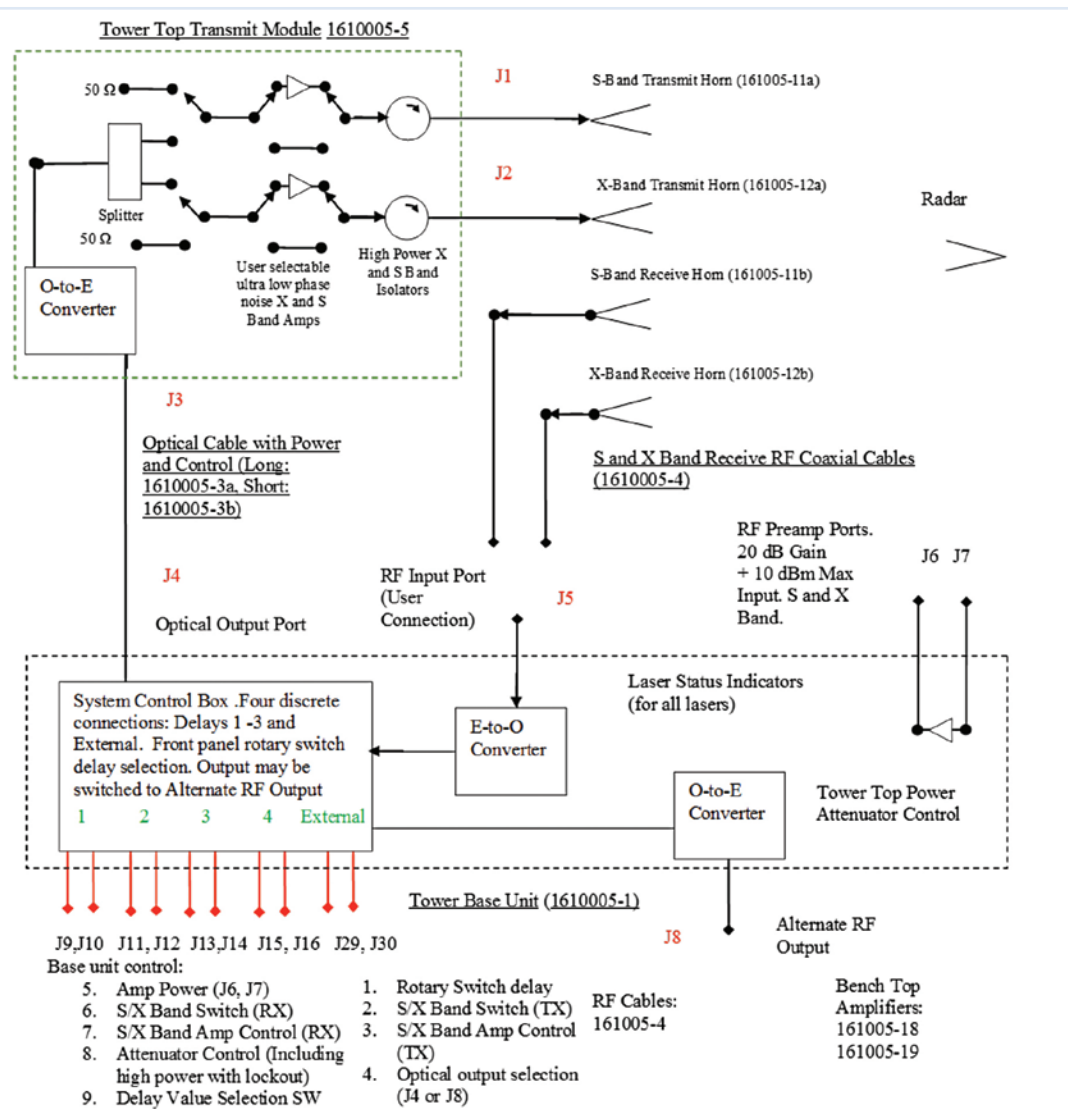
Tower Top Transmit Module 1610005-5

50 Ω

J1

S-Band Transmit Horn (161005-11a)

J2

X-Band Transmit Horn (161005-12a)

Radar

Splitter

50 Ω

O-to-E Converter

User selectable ultra low phase noise X and S Band Amps

High Power X and S Band Isolators

S-Band Receive Horn (161005-11b)

X-Band Receive Horn (161005-12b)

J3

Optical Cable with Power and Control (Long: 1610005-3a, Short: 1610005-3b)

S and X Band Receive RF Coaxial Cables (1610005-4)

RF Preamp Ports. 20 dB Gain + 10 dBm Max Input. S and X Band.

J6 J7

J4

Optical Output Port

RF Input Port (User Connection)

J5

Laser Status Indicators (for all lasers)

System Control Box .Four discrete connections: Delays 1 -3 and External. Front panel rotary switch delay selection. Output may be switched to Alternate RF Output

1 2 3 4 External

E-to-O Converter

O-to-E Converter

Tower Top Power Attenuator Control

Tower Base Unit (1610005-1)

Alternate RF Output

J8

J9,J10 J11, J12 J13,J14 J15, J16 J29, J30

Base unit control:
5. Amp Power (J6, J7)
6. S/X Band Switch (RX)
7. S/X Band Amp Control (RX)
8. Attenuator Control (Including high power with lockout)
9. Delay Value Selection SW

1. Rotary Switch delay
2. S/X Band Switch (TX)
3. S/X Band Amp Control (TX)
4. Optical output selection (J4 or J8)

RF Cables: 161005-4

Bench Top Amplifiers: 161005-18 161005-19